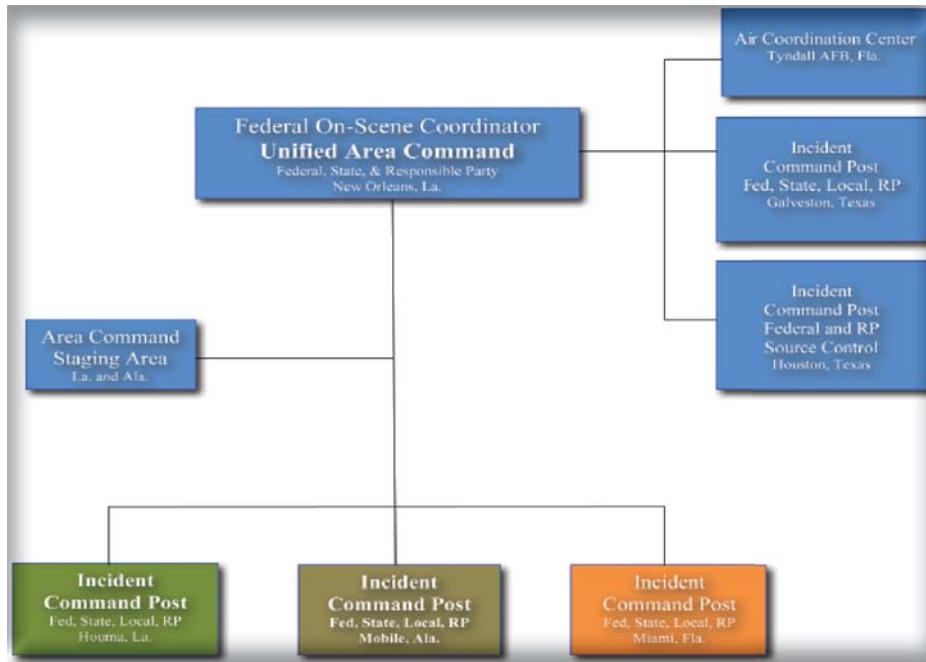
Air Coordination Center
Tyndall AFB, Fla.

Federal On-Scene Coordinator
Unified Area Command
Federal, State, & Responsible Party
New Orleans, La.

Incident
Command Post
Fed, State, Local, RP
Galveston, Texas

Area Command
Staging Area
La. and Ala.

Incident
Command Post
Federal and RP
Source Control
Houston, Texas

Incident
Command Post
Fed, State, Local, RP
Houma, La.

Incident
Command Post
Fed, State, Local, RP
Mobile, Ala.

Incident
Command Post
Fed, State, Local, RP
Miami, Fla.